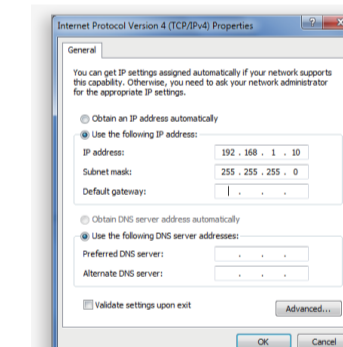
Internet Protocol Version 4 (TCP/IPv4) Properties

?

General

You can get IP settings assigned automatically if your network supports this capability. Otherwise, you need to ask your network administrator for the appropriate IP settings.

Obtain an IP address automatically

Use the following IP address:

IP address: 192 . 168 . 1 . 10

Subnet mask: 255 . 255 . 255 . 0

Default gateway: . . .

Obtain DNS server address automatically

Use the following DNS server addresses:

Preferred DNS server: . . .

Alternate DNS server: . . .

Validate settings upon exit

Advanced...

OK

Cancel